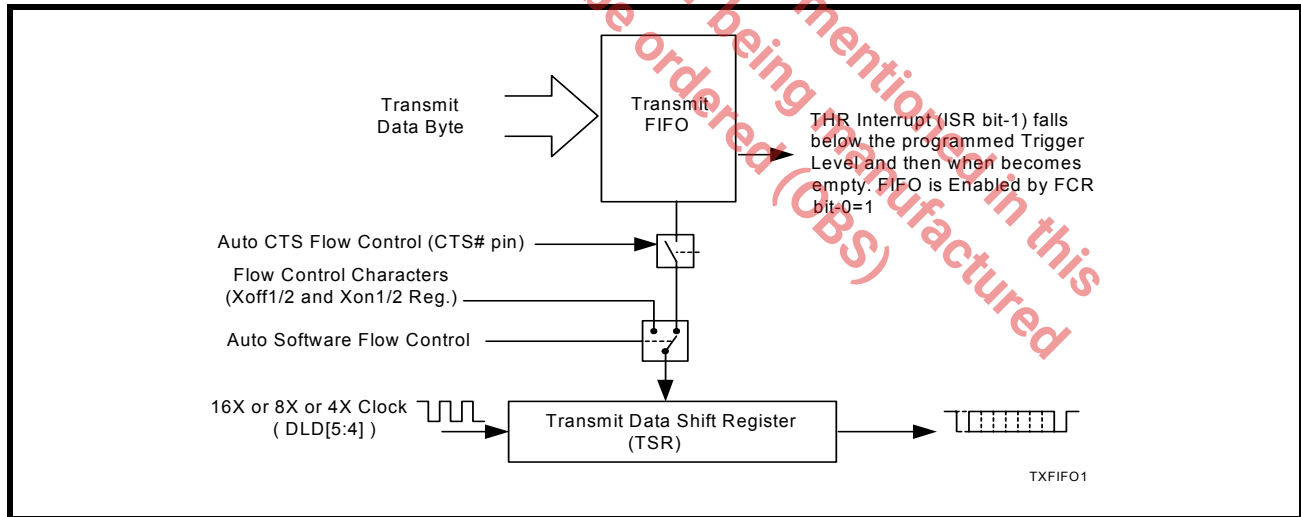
Transmit Data Byte

Transmit FIFO

THR Interrupt (ISR bit-1) falls below the programmed Trigger Level and then when becomes empty. FIFO is Enabled by FCR bit-0=1

Auto CTS Flow Control (CTS# pin)

Flow Control Characters (Xoff1/2 and Xon1/2 Reg.)

Auto Software Flow Control

16X or 8X or 4X Clock ( DLD[5:4] )

Transmit Data Shift Register (TSR)

TXFIFO1

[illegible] be ordered (OBS) being manufactured mentioned in this